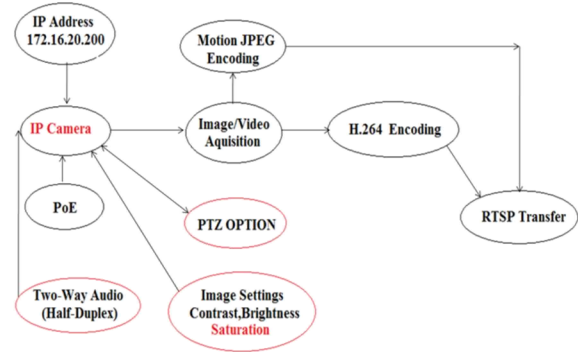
IP Address
172.16.20.200

Motion JPEG
Encoding

IP Camera

Image/Video
Aquisition

H.264 Encoding

PoE

PTZ OPTION

RTSP Transfer

Two-Way Audio
(Half-Duplex)

Image Settings
Contrast,Brightness
Saturation